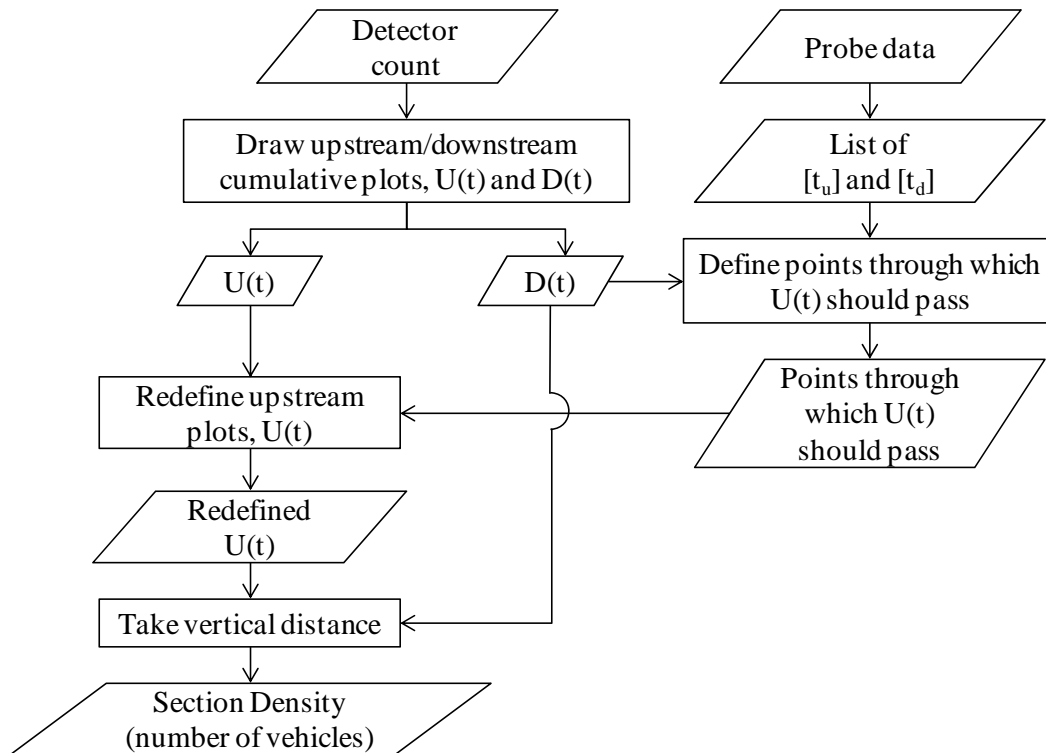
Detector count

Probe data

Draw upstream/downstream cumulative plots, U(t) and D(t)

List of $[t_u]$ and $[t_d]$

U(t)

D(t)

Define points through which U(t) should pass

Redefine upstream plots, U(t)

Points through which U(t) should pass

Redefined U(t)

Take vertical distance

Section Density (number of vehicles)